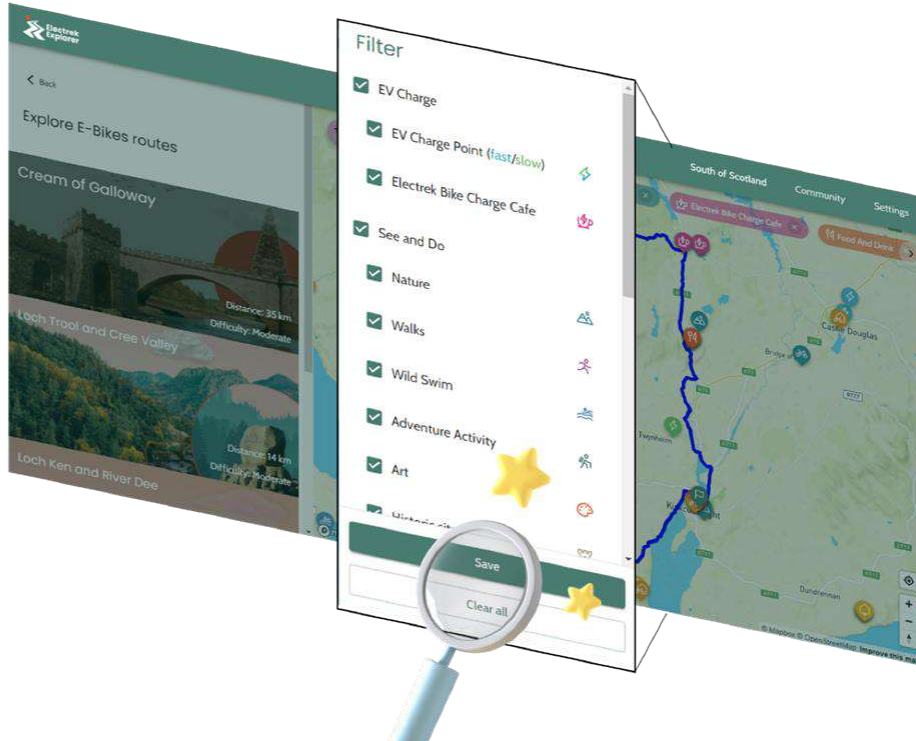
Electrek Explorer

Back

Explore E-Bikes routes

Cream of Galloway

Distance: 35 km
Difficulty: Moderate

Loch Trool and Cree Valley

Distance: 14 km
Difficulty: Moderate

Loch Ken and River Dee

Filter

EV Charge

EV Charge Point (fast/slow)

Electrek Bike Charge Cafe

See and Do

Nature

Walks

Wild Swim

Adventure Activity

Art

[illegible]

Save

Clear all

South of Scotland

Community

Settings

Electrek Bike Charge Cafe

Food And Drink

Castle Douglas

Kirkcudbright

Dundrennan

© Mapbox © OpenStreetMap Improve this ma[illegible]